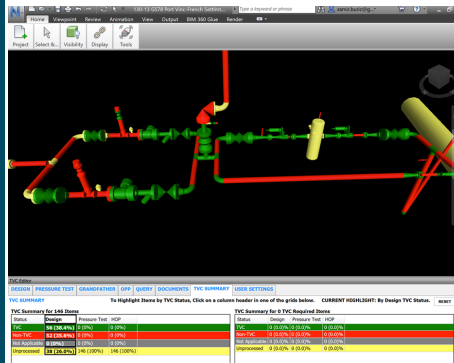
130-13 G578 Port Vinc French Settlem...
Type a keyword or phrase
samir.bucio@g...
Home
Viewpoint
Review
Animation
View
Output
BIM 360 Glue
Render
Project
Select &...
Visibility
Display
Tools

TVC Editor
DESIGN
PRESSURE TEST
GRANDFATHER
OPP
QUERY
DOCUMENTS
TVC SUMMARY
USER SETTINGS
TVC SUMMARY
To Highlight Items by TVC Status, Click on a column header in one of the grids below.
CURRENT HIGHLIGHT: By Design TVC Status.
RESET

TVC Summary for 146 Items

| Status | Design | Pressure Test | HOP |
|---|---|---|---|
| TVC | 56 (38.4%) | 0 (0%) | 0 (0%) |
| Non-TVC | 52 (35.6%) | 0 (0%) | 0 (0%) |
| Not Applicable | 0 (0%) | 0 (0%) | 0 (0%) |
| Unprocessed | 38 (26.0%) | 146 (100%) | 146 (100%) |

TVC Summary for 0 TVC Required Items

| Status | Design | Pressure Test | HOP |
|---|---|---|---|
| TVC | 0 (0.0% | 0 (0.0% | 0 (0.0% |
| Non-TVC | 0 (0.0% | 0 (0.0% | 0 (0.0% |
| Not Applicable | 0 (0.0% | 0 (0.0% | 0 (0.0% |
| Unprocessed | 0 (0.0% | 0 (0.0% | 0 (0.0% |